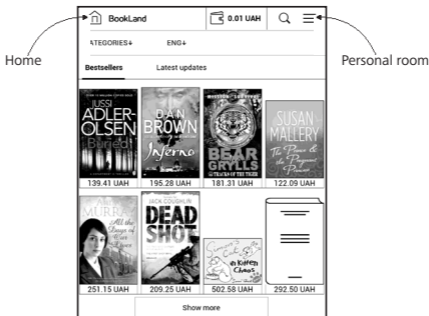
Home

BookLand

0.01 UAH

Personal room

ATEGORIES

ENG

Bestsellers

Latest updates

JUSSI ADLER-OLSEN Buried

DAN BROWN Inferno

BEAR GRYLLS

SUSAN MALLERY The Prince & the Pregnant Princess

139.41 UAH

195.28 UAH

181.31 UAH

122.09 UAH

All the Rage

JACK COUGHLIN DEAD SHOT

Kitten Chaos

251.15 UAH

209.25 UAH

502.58 UAH

292.50 UAH

Show more